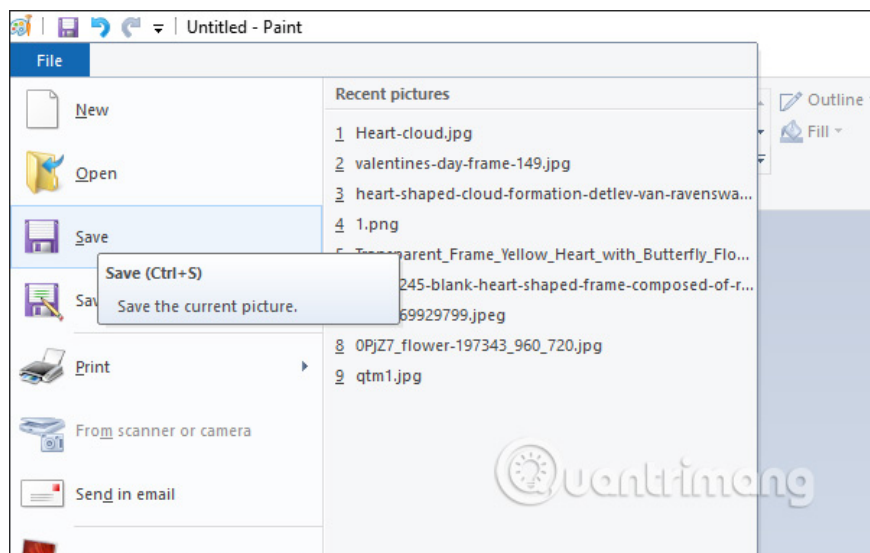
Untitled - Paint

File

New

Open

Save

Sav

Save (Ctrl+S)

Save the current picture.

Print

From scanner or camera

Send in email

Recent pictures

1 Heart-cloud.jpg

2 valentines-day-frame-149.jpg

3 heart-shaped-cloud-formation-detlev-van-ravenswa...

4 1.png

5 Transparent_Frame_Yellow_Heart_with_Butterfly_Flo...

245-blank-heart-shaped-frame-composed-of-r...

69929799.jpeg

8 0PjZ7_flower-197343_960_720.jpg

9 qtm1.jpg

Outline

Fill

Quantrimang